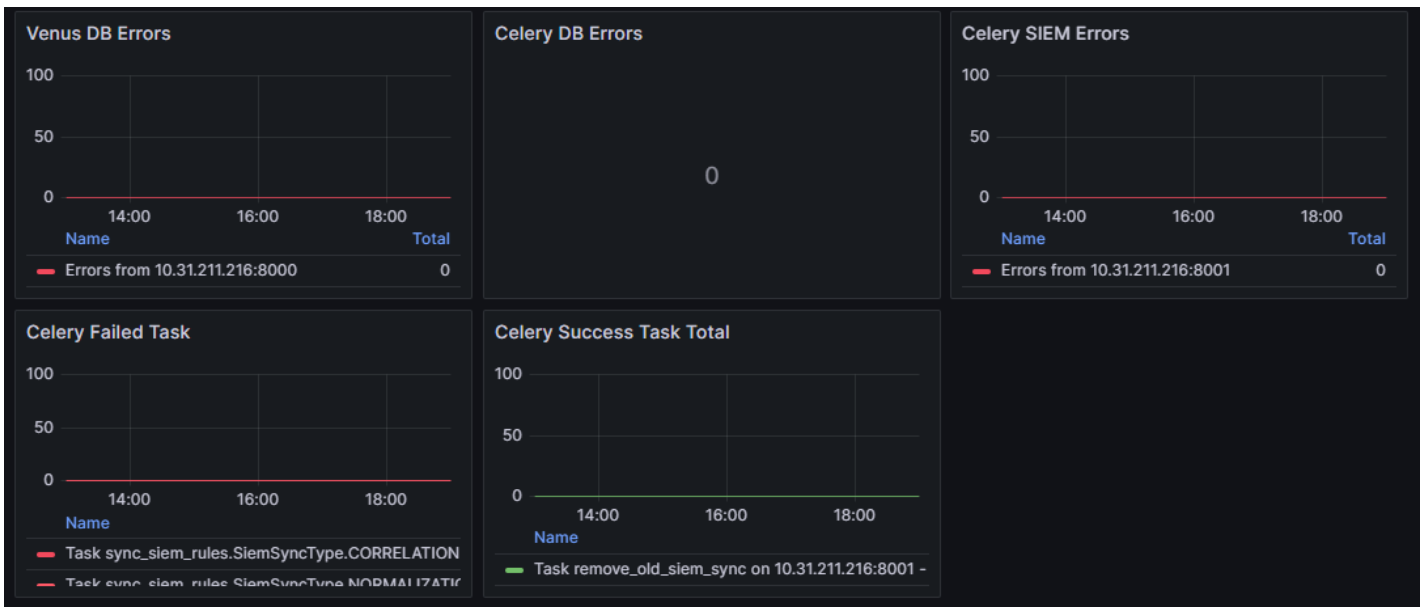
Venus DB Errors

100
50
0
14:00 16:00 18:00

Name Total
Errors from 10.31.211.216:8000 0

Celery DB Errors

0

Celery SIEM Errors

100
50
0
14:00 16:00 18:00

Name Total
Errors from 10.31.211.216:8001 0

Celery Failed Task

100
50
0
14:00 16:00 18:00

Name
Task sync_siem_rules.SiemSyncType.CORRELATION
Task sync_siem_rules.SiemSyncType.NORMALIZATI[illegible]

Celery Success Task Total

100
50
0
14:00 16:00 18:00

Name
Task remove_old_siem_sync on 10.31.211.216:8001 -